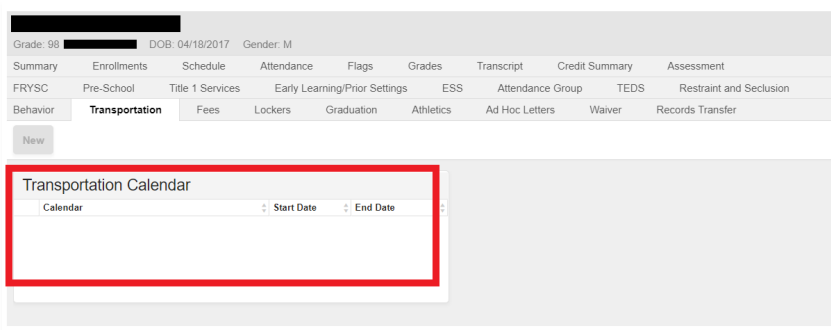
Grade: 98 DOB: 04/18/2017 Gender: M

Summary Enrollments Schedule Attendance Flags Grades Transcript Credit Summary Assessment

FRYSC Pre-School Title 1 Services Early Learning/Prior Settings ESS Attendance Group TEDS Restraint and Seclusion

Behavior Transportation Fees Lockers Graduation Athletics Ad Hoc Letters Waiver Records Transfer

New

Transportation Calendar

| Calendar | Start Date | End Date |
|---|---|---|